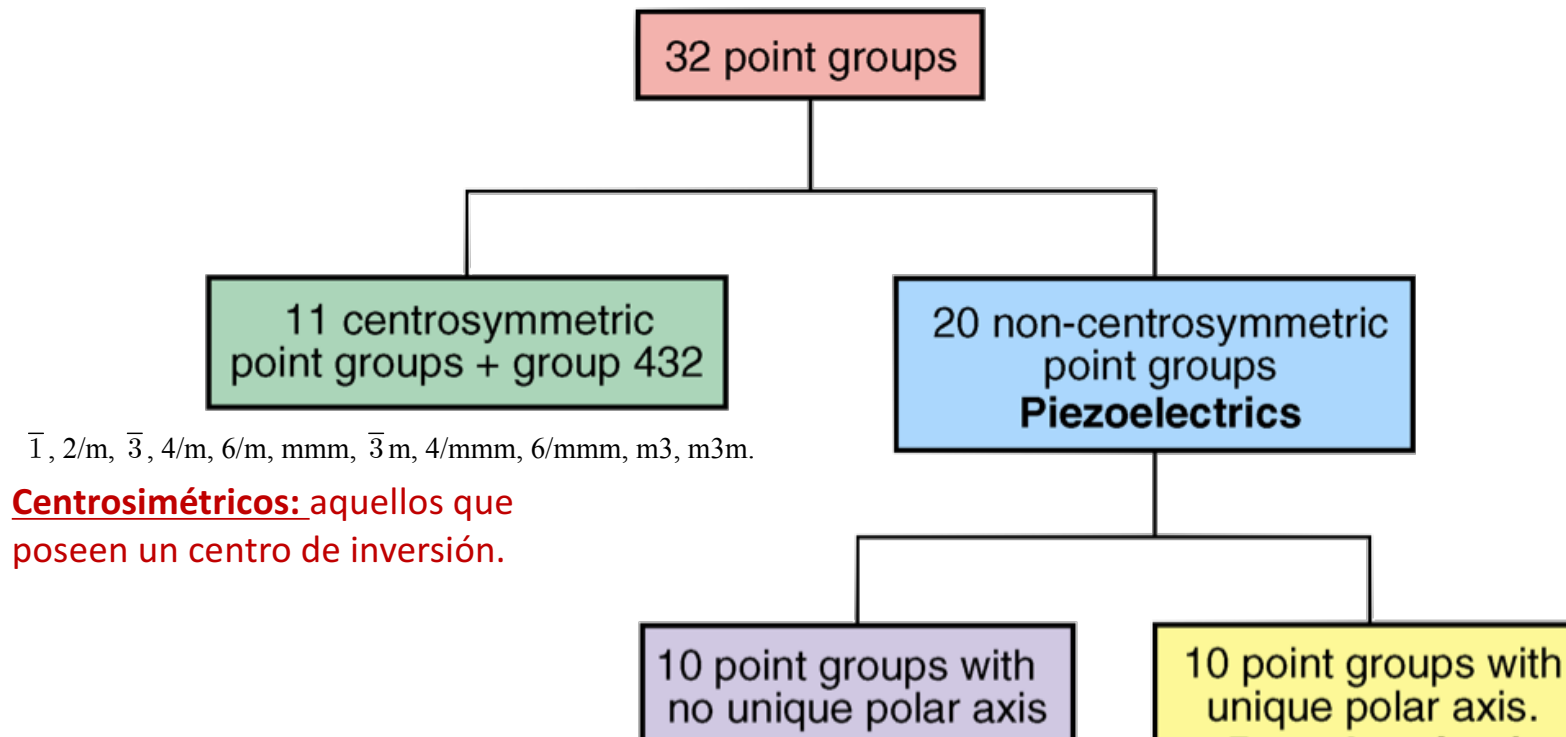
32 point groups

11 centrosymmetric point groups + group 432

$\overline{1}$, 2/m, $\overline{3}$, 4/m, 6/m, mmm, $\overline{3}$m, 4/mmm, 6/mmm, m3, m3m.

Centrosimétricos: aquellos que poseen un centro de inversión.

20 non-centrosymmetric point groups
Piezoelectrics

10 point groups with no unique polar axis

10 point groups with unique polar axis.